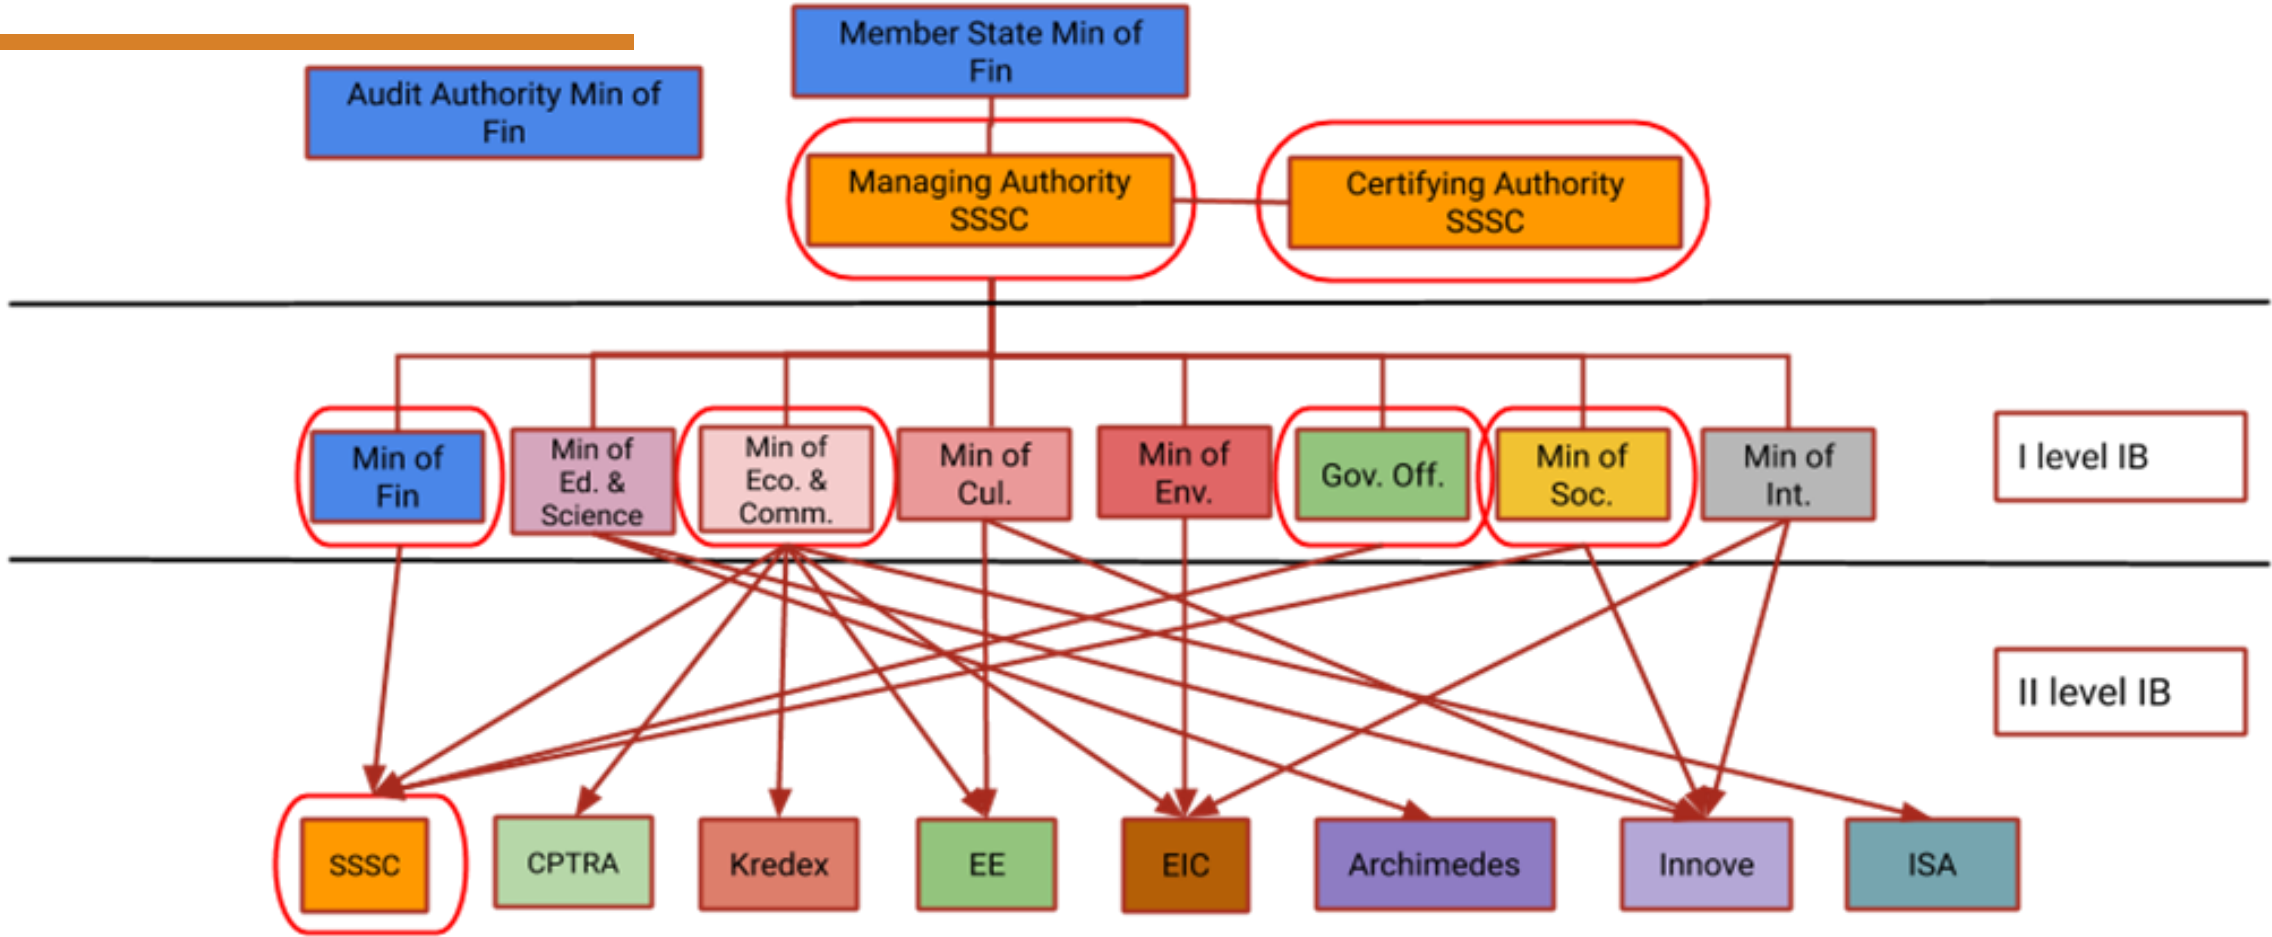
Member State Min of Fin

Audit Authority Min of Fin

Managing Authority SSSC

Certifying Authority SSSC

Min of Fin

Min of Ed. & Science

Min of Eco. & Comm.

Min of Cul.

Min of Env.

Gov. Off.

Min of Soc.

Min of Int.

I level IB

II level IB

SSSC

CPTRA

Kredex

EE

EIC

Archimedes

Innove

ISA